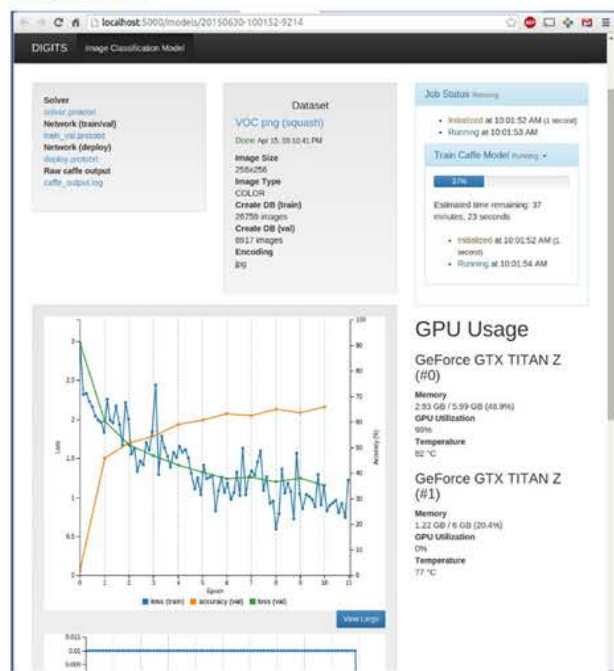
localhost:5000/models/20150630-100152-9214

DIGITS Image Classification Model

Solver
solver.prototxt
Network (train/val)
train_val.prototxt
Network (deploy)
deploy.prototxt
Raw caffe output
caffe_output.log

Dataset
VOC png (squash)
Done Apr 15, 08:10:41 PM
Image Size
256x256
Image Type
COLOR
Create DB (train)
26759 images
Create DB (val)
8917 images
Encoding
jpg

Job Status Running
• Initialized at 10:01:52 AM (1 second)
• Running at 10:01:53 AM

Train Caffe Model Running
37%
Estimated time remaining: 37 minutes, 23 seconds
• Initialized at 10:01:52 AM (1 second)
• Running at 10:01:54 AM

3
2.5
2
1.5
1
0.5
0
Loss
100
90
80
70
60
50
40
30
20
10
0
Accuracy (%)
0 1 2 3 4 5 6 7 8 9 10 11
Epoch
loss (train) accuracy (val) loss (val)

View Large

0.011
0.01
0.009

GPU Usage

GeForce GTX TITAN Z (#0)
Memory
2.93 GB / 5.99 GB (48.9%)
GPU Utilization
99%
Temperature
82 °C

GeForce GTX TITAN Z (#1)
Memory
1.22 GB / 6 GB (20.4%)
GPU Utilization
0%
Temperature
77 °C